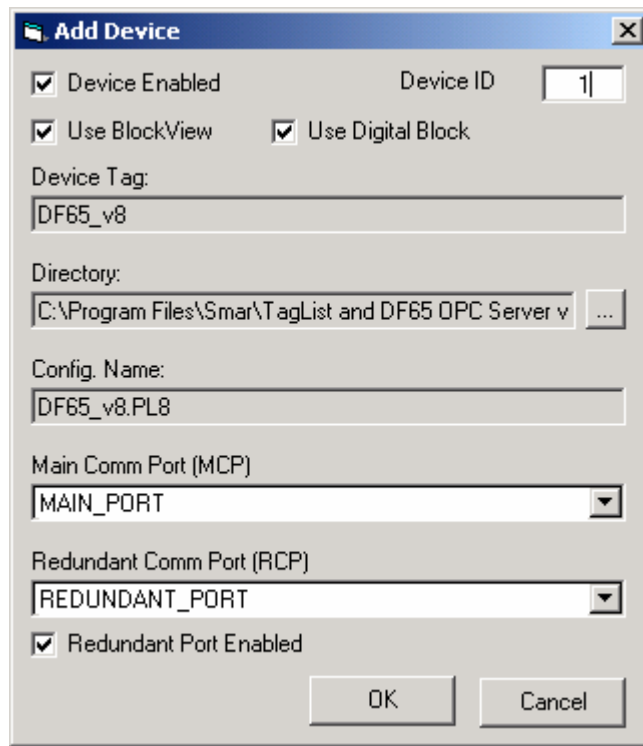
Add Device

Device Enabled

Device ID 1

Use BlockView

Use Digital Block

Device Tag:

DF65_v8

Directory:

C:\Program Files\Smar\TagList and DF65 OPC Server v

...

Config. Name:

DF65_v8.PL8

Main Comm Port (MCP)

MAIN_PORT

Redundant Comm Port (RCP)

REDUNDANT_PORT

Redundant Port Enabled

OK

Cancel